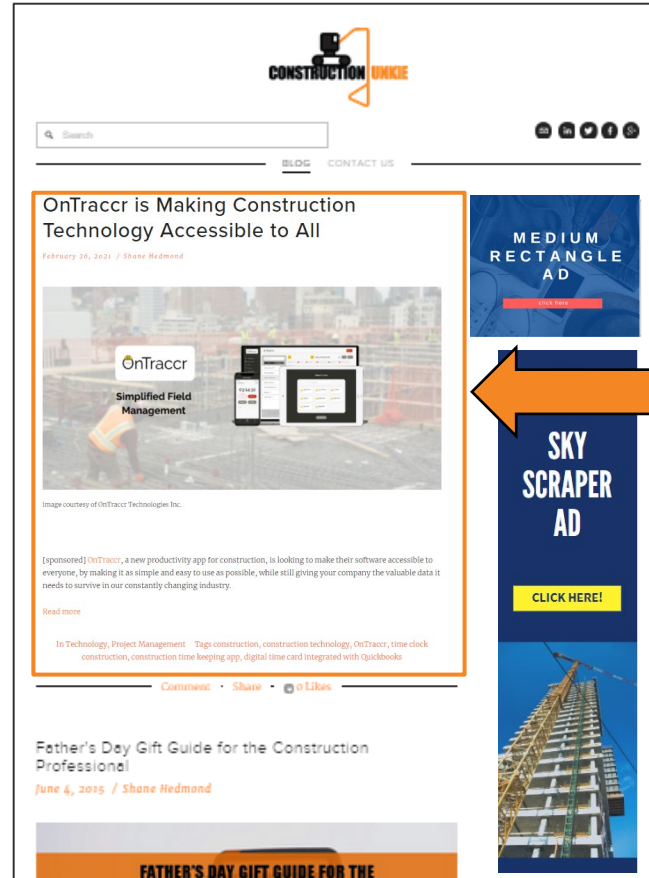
CONSTRUCTION JUNKIE

Search

BLOG CONTACT US

OnTraccr is Making Construction Technology Accessible to All

February 26, 2021 / Shane Hedmond

OnTraccr
Simplified Field Management

Image courtesy of OnTraccr Technologies Inc.

[sponsored] OnTraccr, a new productivity app for construction, is looking to make their software accessible to everyone, by making it as simple and easy to use as possible, while still giving your company the valuable data it needs to survive in our constantly changing industry.

Read more

In Technology, Project Management Tags construction, construction technology, OnTraccr, time clock construction, construction time keeping app, digital time card integrated with Quickbooks

Comment • Share • 0 Likes

Father's Day Gift Guide for the Construction Professional

June 4, 2015 / Shane Hedmond

FATHER'S DAY GIFT GUIDE FOR THE

MEDIUM RECTANGLE AD

click here

SKY SCRAPER AD

CLICK HERE!